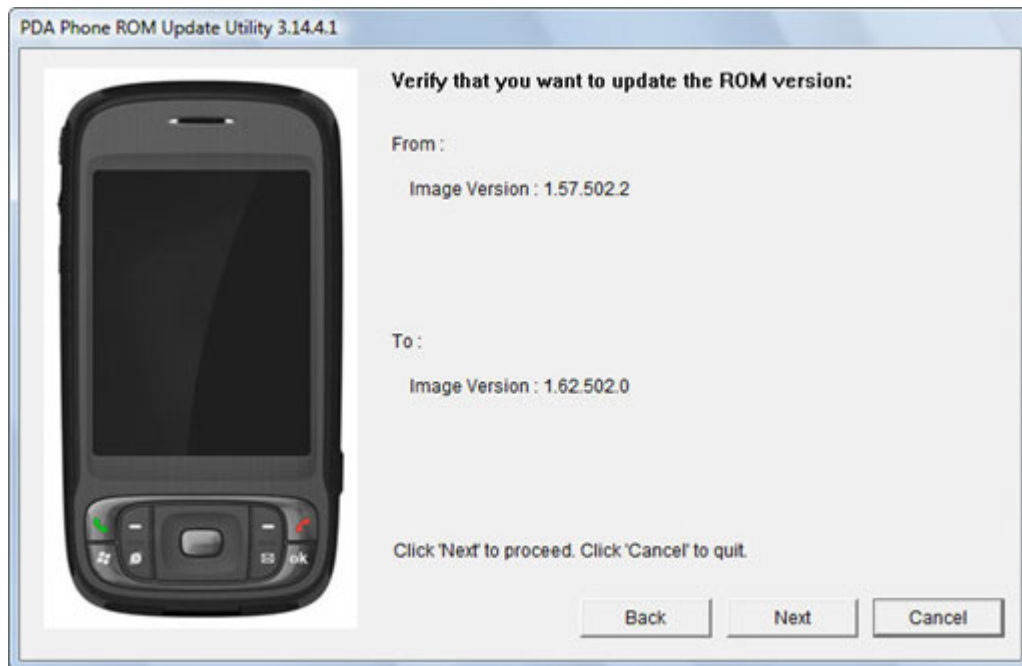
PDA Phone ROM Update Utility 3.14.4.1

Verify that you want to update the ROM version:

From :

Image Version : 1.57.502.2

To :

Image Version : 1.62.502.0

Click 'Next' to proceed. Click 'Cancel' to quit.

ok

Back
Next
Cancel